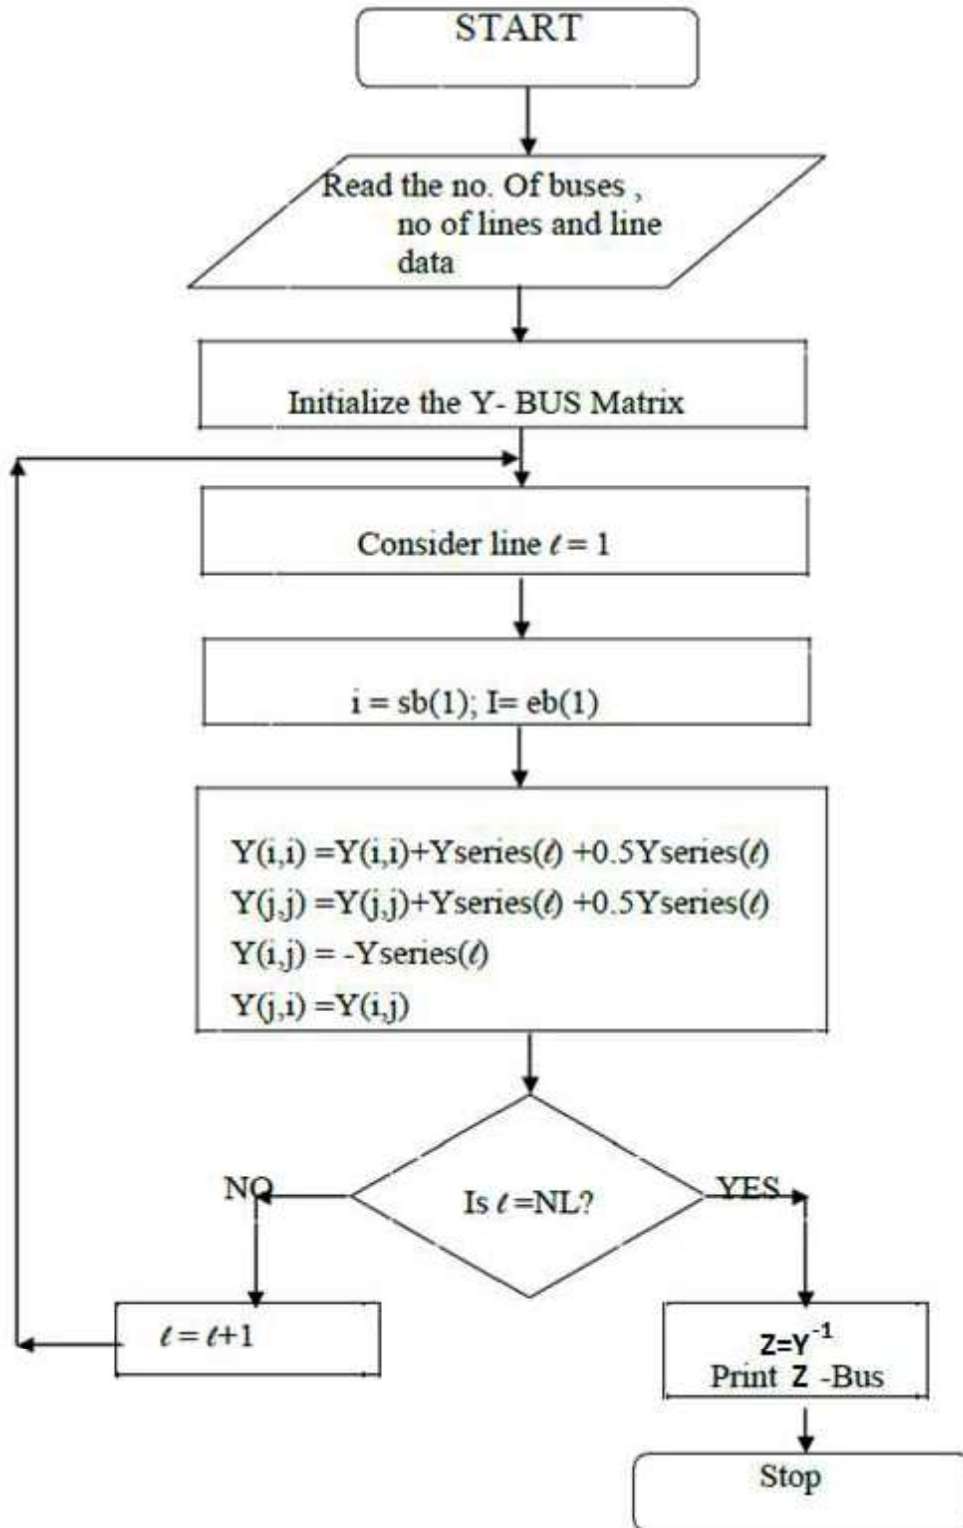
START

Read the no. Of buses , no of lines and line data

Initialize the Y- BUS Matrix

Consider line $\ell = 1$

i = sb(1); I= eb(1)

Y(i,i) =Y(i,i)+Yseries($\ell$) +0.5Yseries($\ell$)
Y(j,j) =Y(j,j)+Yseries($\ell$) +0.5Yseries($\ell$)
Y(i,j) = -Yseries($\ell$)
Y(j,i) =Y(i,j)

Is $\ell$ =NL?

NO

YES

$\ell = \ell+1$

Z=$Y^{-1}$
Print Z -Bus

Stop